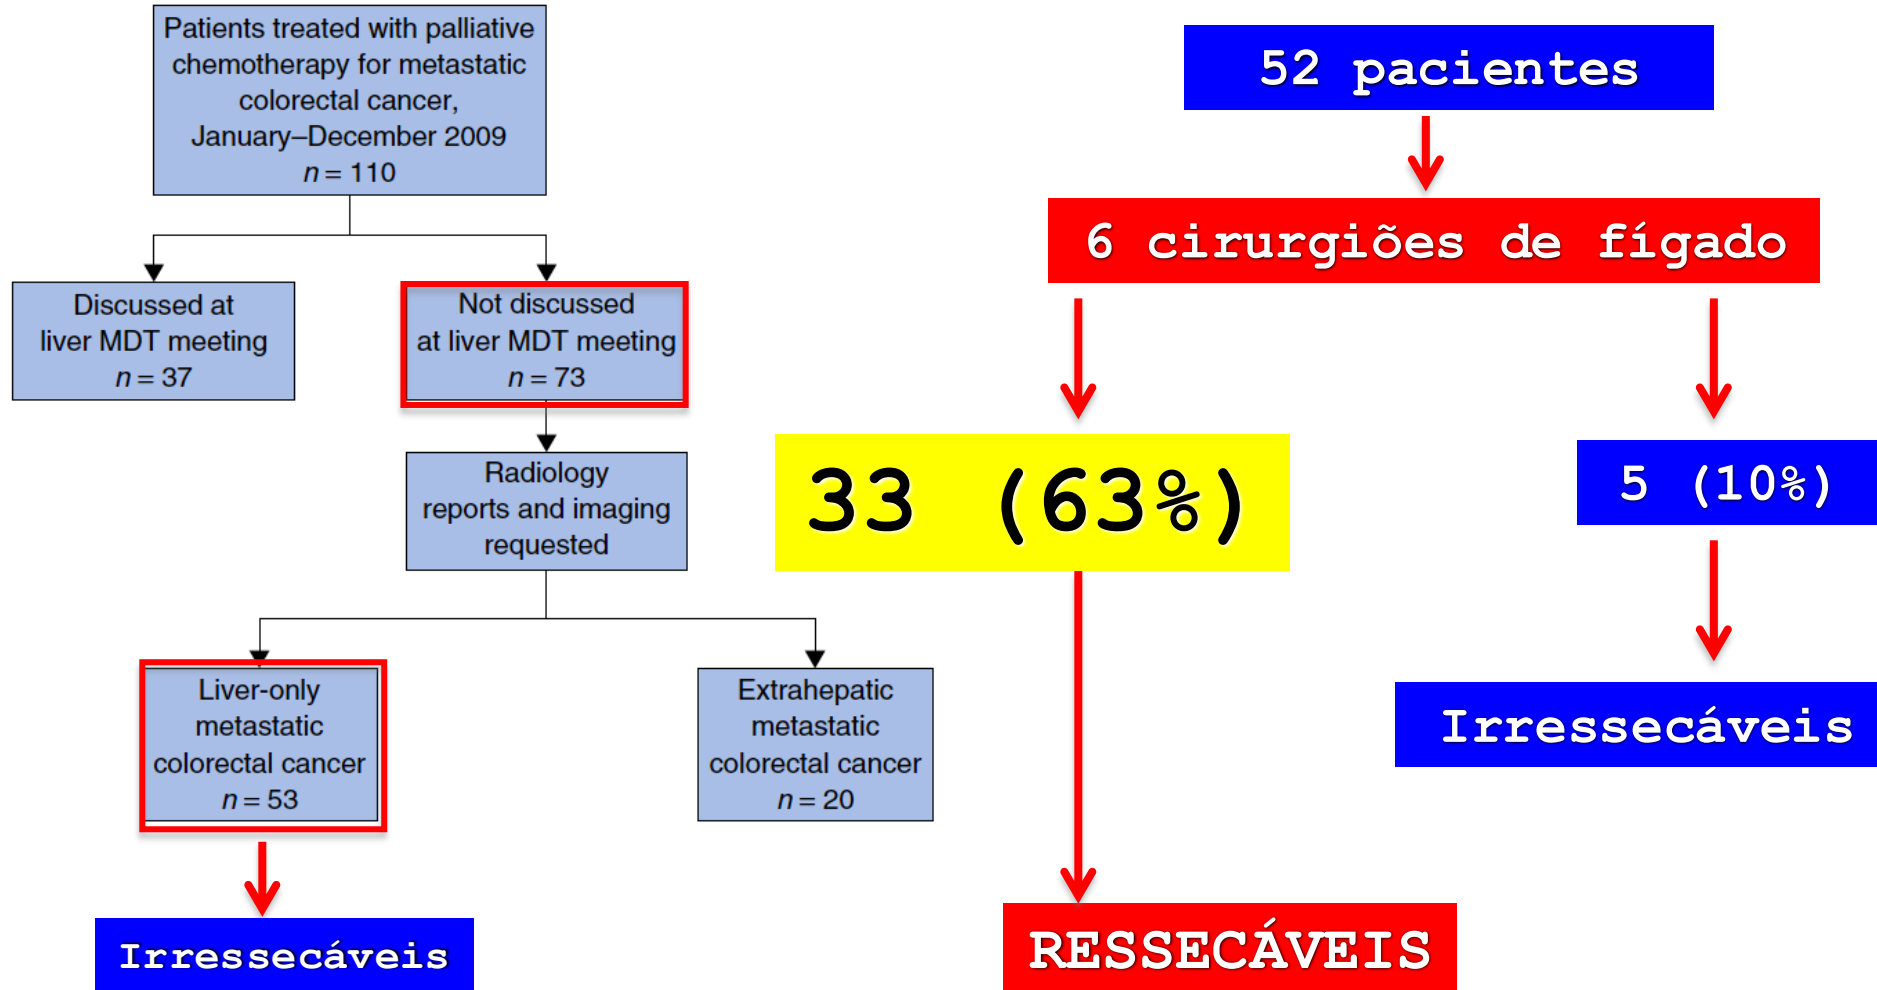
Patients treated with palliative chemotherapy for metastatic colorectal cancer, January–December 2009
$n = 110$

Discussed at liver MDT meeting
$n = 37$

Not discussed at liver MDT meeting
$n = 73$

Radiology reports and imaging requested

Liver-only metastatic colorectal cancer
$n = 53$

Extrahepatic metastatic colorectal cancer
$n = 20$

Irressecáveis

52 pacientes

6 cirurgiões de fígado

33 (63%)

5 (10%)

Irressecáveis

RESSECÁVEIS